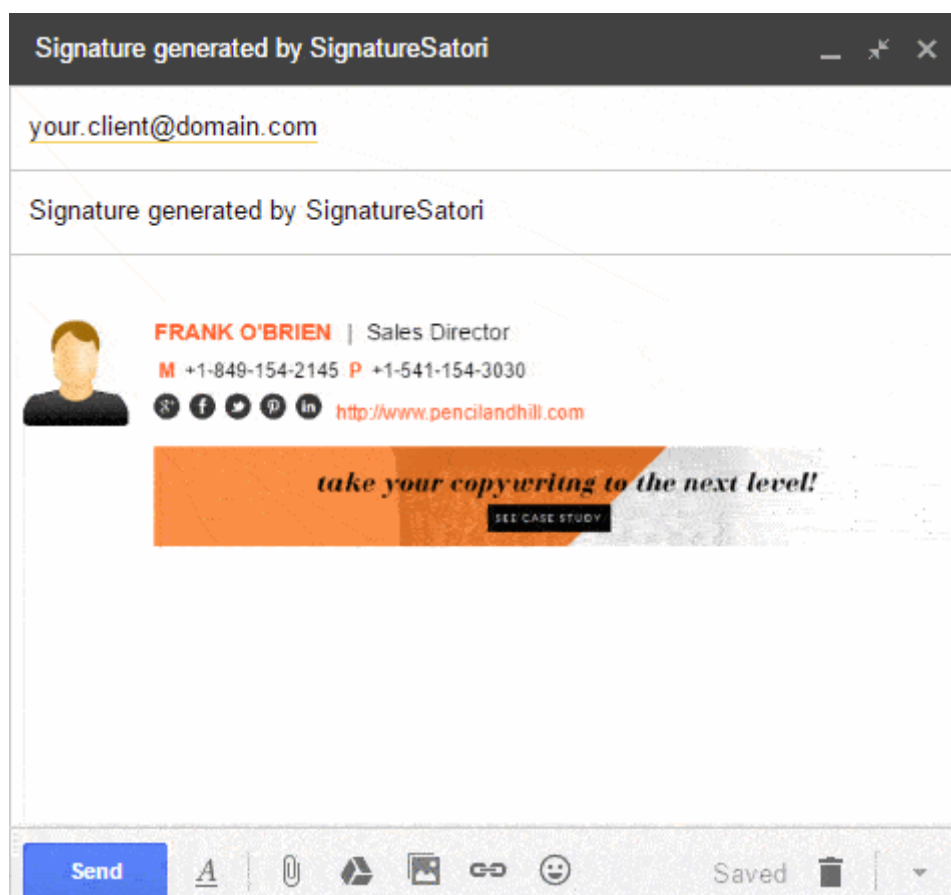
Signature generated by SignatureSatori

your.client@domain.com

Signature generated by SignatureSatori

FRANK O'BRIEN | Sales Director

M +1-849-154-2145 P +1-541-154-3030

http://www.pencilandhill.com

take your copywriting to the next level!

SEE CASE STUDY

Send

Saved